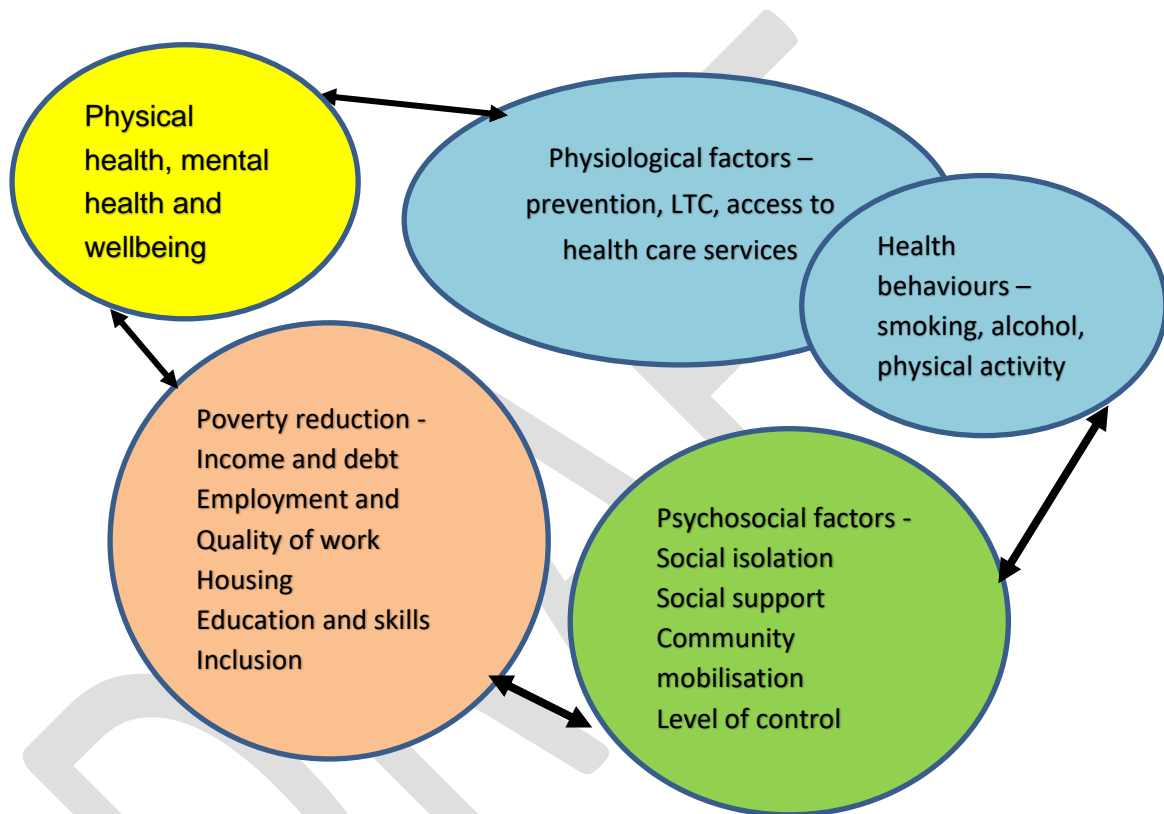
Physical health, mental health and wellbeing

Physiological factors – prevention, LTC, access to health care services

Health behaviours – smoking, alcohol, physical activity

Poverty reduction -
Income and debt
Employment and Quality of work
Housing
Education and skills
Inclusion

Psychosocial factors -
Social isolation
Social support
Community mobilisation
Level of control